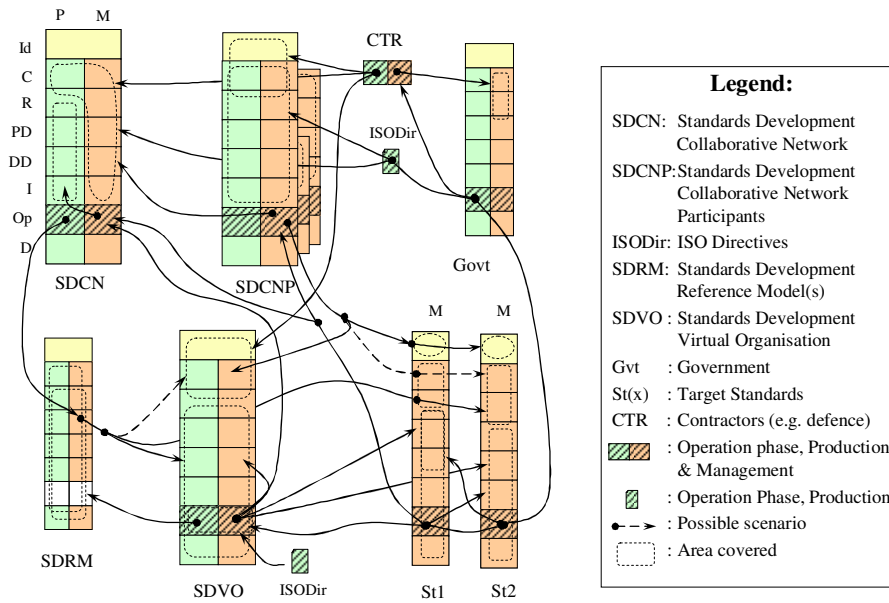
P M

Id
C
R
PD
DD
I
Op
D

SDCN

SDCNP

CTR

ISODir

Govt

SDRM

SDVO

ISODir

M M

St1 St2

Legend:

SDCN: Standards Development Collaborative Network

SDCNP: Standards Development Collaborative Network Participants

ISODir: ISO Directives

SDRM: Standards Development Reference Model(s)

SDVO : Standards Development Virtual Organisation

Gvt : Government

St(x) : Target Standards

CTR : Contractors (e.g. defence)

: Operation phase, Production & Management

: Operation Phase, Production

: Possible scenario

: Area covered